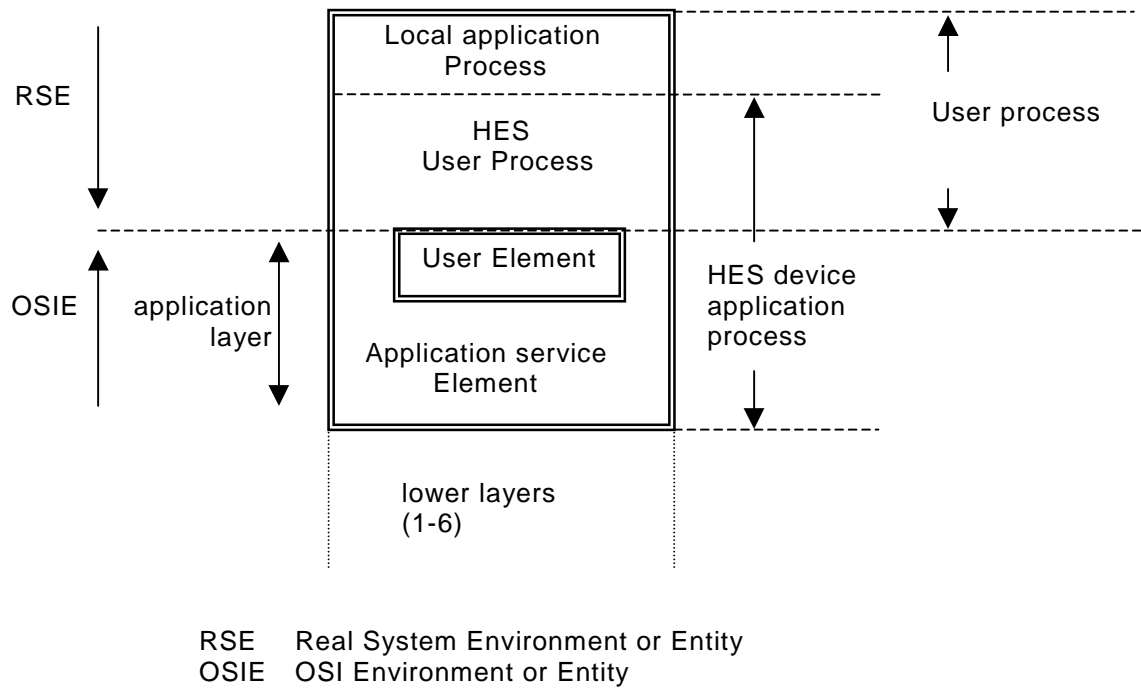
RSE

Local application Process

User process

HES User Process

User Element

OSIE

application layer

HES device application process

Application service Element

lower layers (1-6)

RSE Real System Environment or Entity
OSIE OSI Environment or Entity